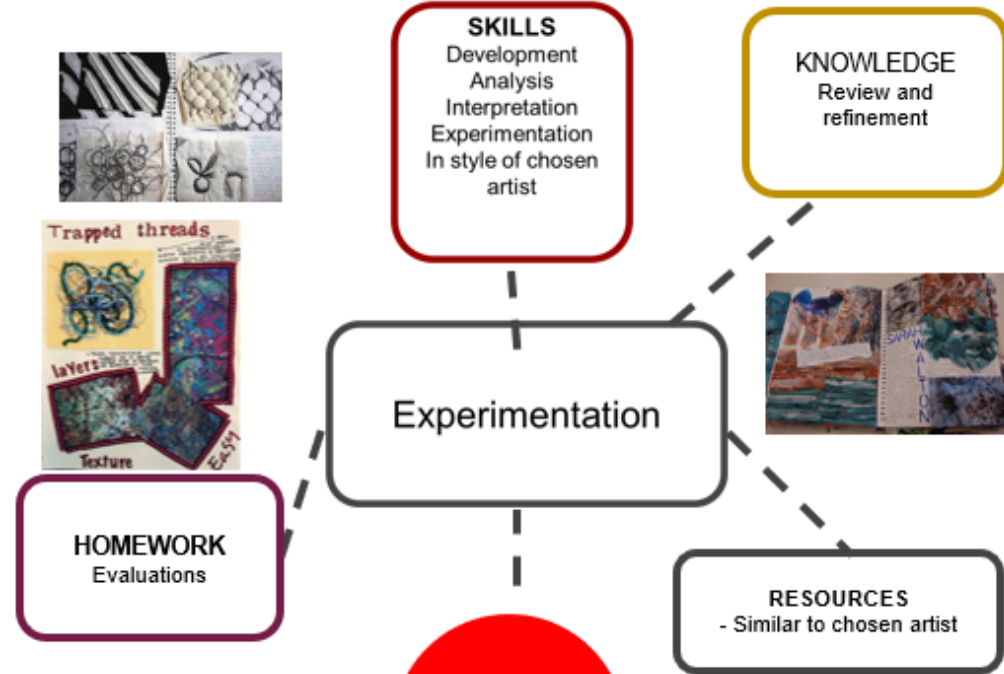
SKILLS
Development
Analysis
Interpretation
Experimentation
In style of chosen artist

KNOWLEDGE
Review and refinement

Trapped threads

laYers

Texture

Easy

SARAH WALTON

Experimentation

HOMEWORK
Evaluations

RESOURCES
- Similar to chosen artist